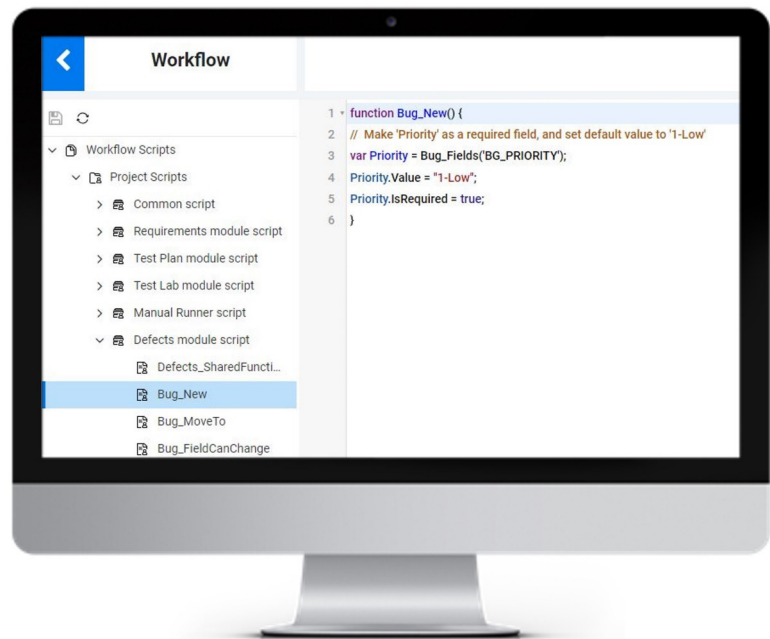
Workflow

Workflow Scripts
Project Scripts
Common script
Requirements module script
Test Plan module script
Test Lab module script
Manual Runner script
Defects module script
Defects_SharedFuncti...
Bug_New
Bug_MoveTo
Bug_FieldCanChange

1 function Bug_New() {
2 // Make 'Priority' as a required field, and set default value to '1-Low'
3 var Priority = Bug_Fields('BG_PRIORITY');
4 Priority.Value = "1-Low";
5 Priority.IsRequired = true;
6 }